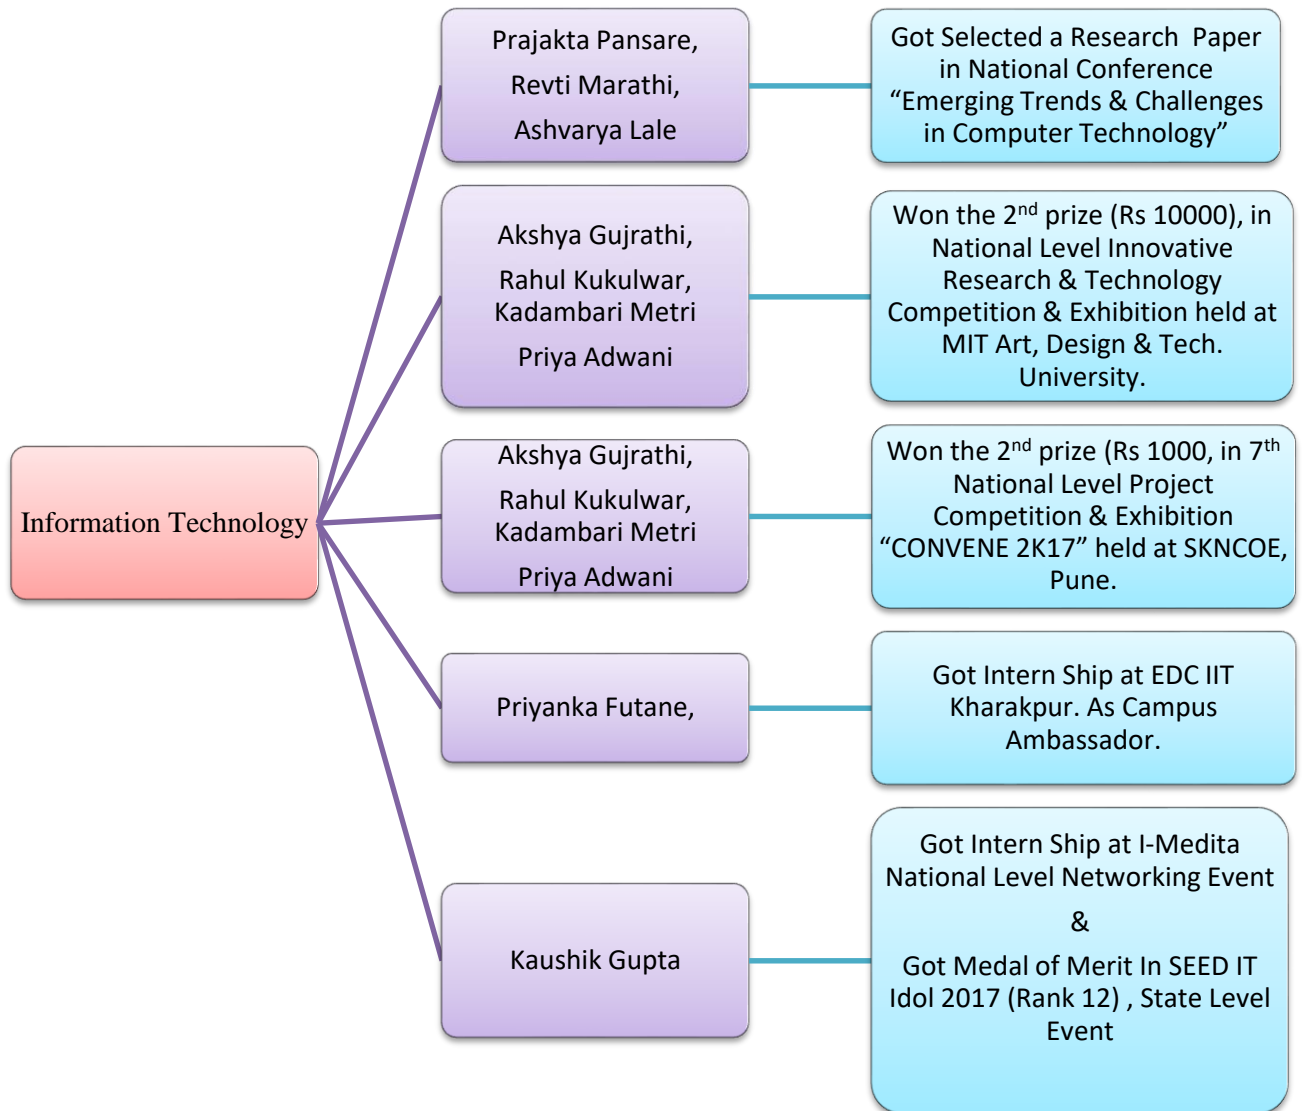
Information Technology

Prajakta Pansare,
Revti Marathi,
Ashvarya Lale

Got Selected a Research Paper in National Conference “Emerging Trends & Challenges in Computer Technology”

Akshya Gujrathi,
Rahul Kukulwar,
Kadambari Metri
Priya Adwani

Won the 2$^{nd}$ prize (Rs 10000), in National Level Innovative Research & Technology Competition & Exhibition held at MIT Art, Design & Tech. University.

Akshya Gujrathi,
Rahul Kukulwar,
Kadambari Metri
Priya Adwani

Won the 2$^{nd}$ prize (Rs 1000, in 7$^{th}$ National Level Project Competition & Exhibition “CONVENE 2K17” held at SKNCOE, Pune.

Priyanka Futane,

Got Intern Ship at EDC IIT Kharakpur. As Campus Ambassador.

Kaushik Gupta

Got Intern Ship at I-Medita National Level Networking Event

&

Got Medal of Merit In SEED IT Idol 2017 (Rank 12) , State Level Event